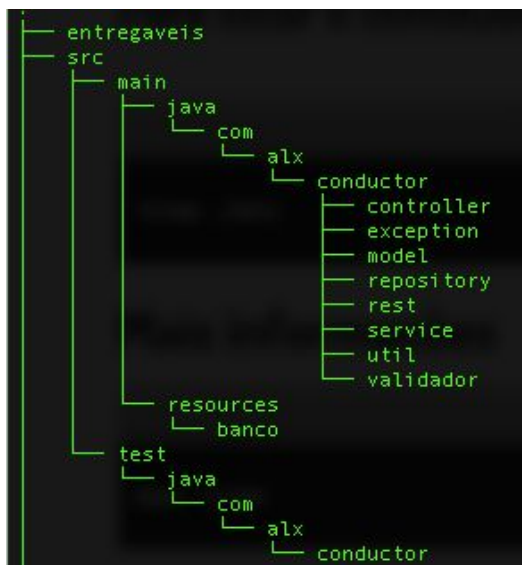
├── entregaveis
├── src
│   ├── main
│   │   ├── java
│   │   │   └── com
│   │   │       └── alx
│   │   │           └── conductor
│   │   │               ├── controller
│   │   │               ├── exception
│   │   │               ├── model
│   │   │               ├── repository
│   │   │               ├── rest
│   │   │               ├── service
│   │   │               ├── util
│   │   │               └── validador
│   │   └── resources
│   │       └── banco
│   └── test
│       └── java
│           └── com
│               └── alx
│                   └── conductor